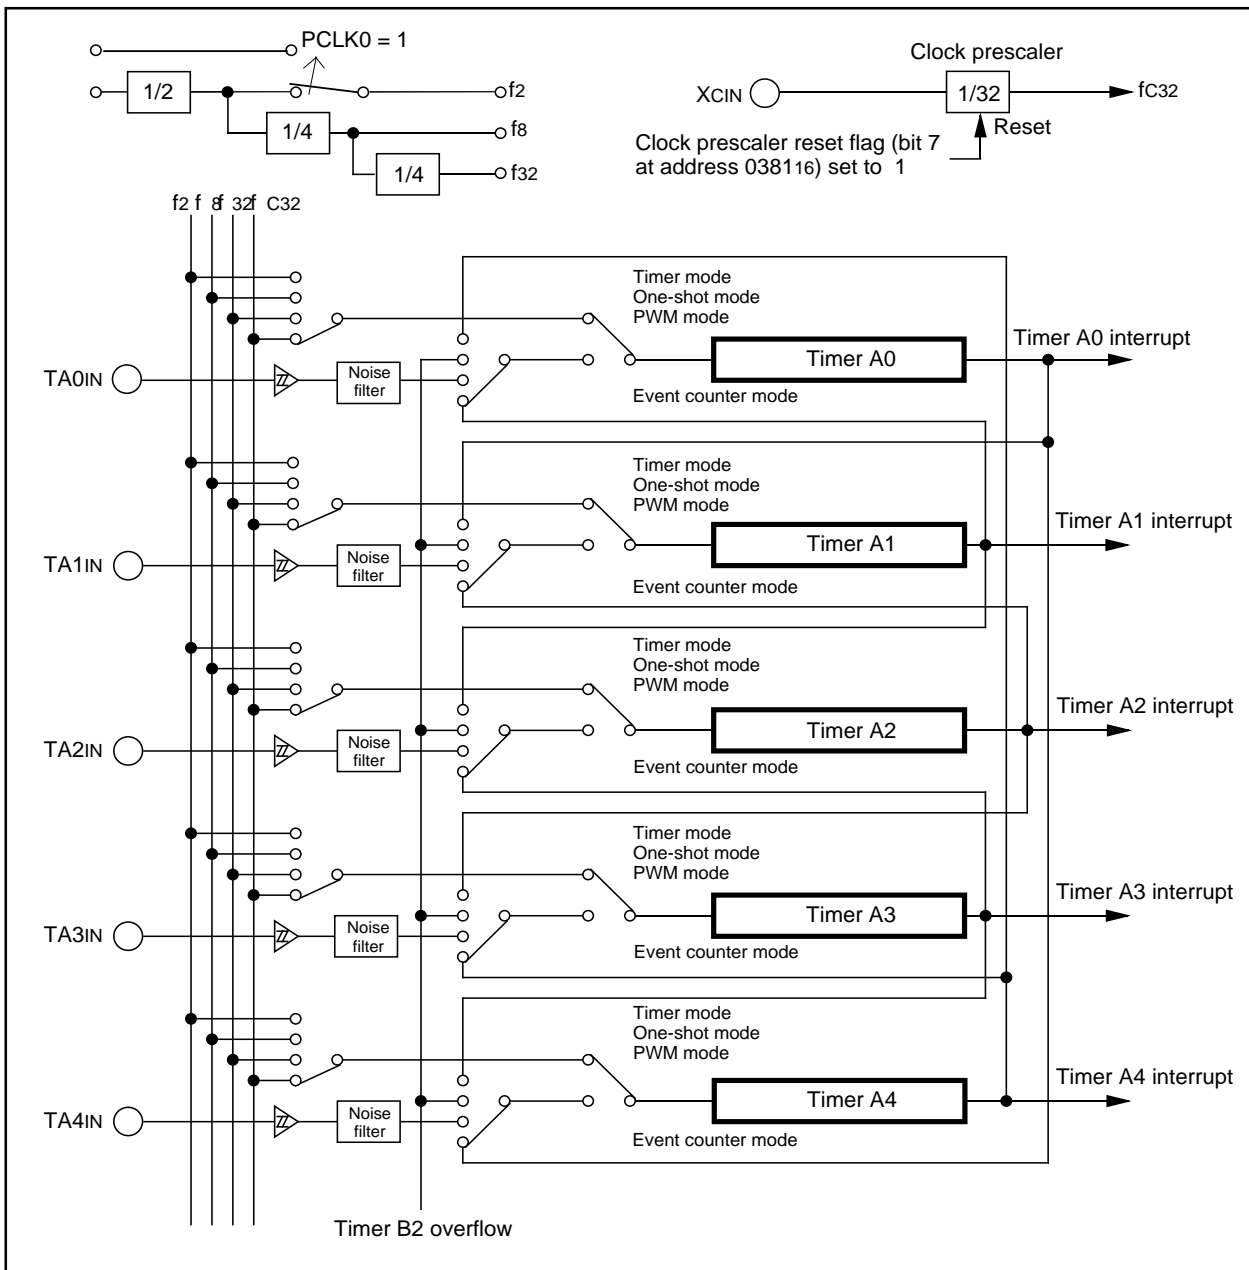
PCLK0 = 1

1/2

f2

1/4

f8

1/4

f32

Clock prescaler

XCIN

1/32

fC32

Reset

Clock prescaler reset flag (bit 7 at address 038116) set to 1

f2 f 8f 32f C32

Timer mode
One-shot mode
PWM mode

Timer A0 interrupt

TA0IN

Noise filter

Timer A0

Event counter mode

Timer mode
One-shot mode
PWM mode

Timer A1 interrupt

TA1IN

Noise filter

Timer A1

Event counter mode

Timer mode
One-shot mode
PWM mode

Timer A2 interrupt

TA2IN

Noise filter

Timer A2

Event counter mode

Timer mode
One-shot mode
PWM mode

Timer A3 interrupt

TA3IN

Noise filter

Timer A3

Event counter mode

Timer mode
One-shot mode
PWM mode

Timer A4 interrupt

TA4IN

Noise filter

Timer A4

Event counter mode

Timer B2 overflow